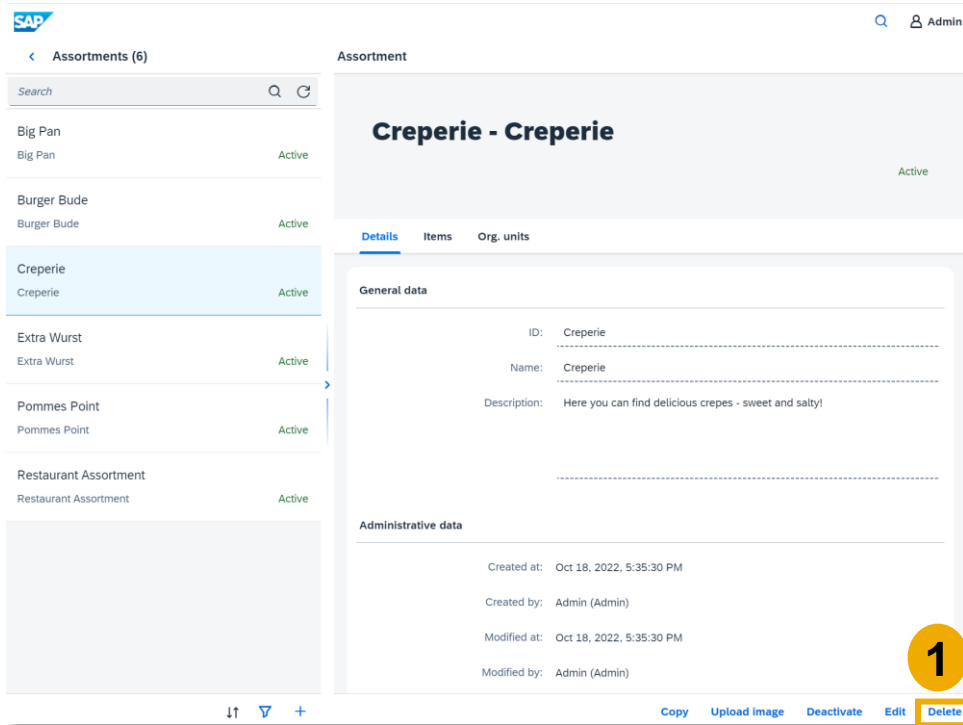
SAP

Admin

Assortments (6)

Search

Big Pan
Big Pan
Active

Burger Bude
Burger Bude
Active

Creperie
Creperie
Active

Extra Wurst
Extra Wurst
Active

Pommes Point
Pommes Point
Active

Restaurant Assortment
Restaurant Assortment
Active

Assortment

Creperie - Creperie

Active

Details Items Org. units

General data

ID: Creperie

Name: Creperie

Description: Here you can find delicious crepes - sweet and salty!

Administrative data

Created at: Oct 18, 2022, 5:35:30 PM

Created by: Admin (Admin)

Modified at: Oct 18, 2022, 5:35:30 PM

Modified by: Admin (Admin)

1

Copy Upload image Deactivate Edit Delete